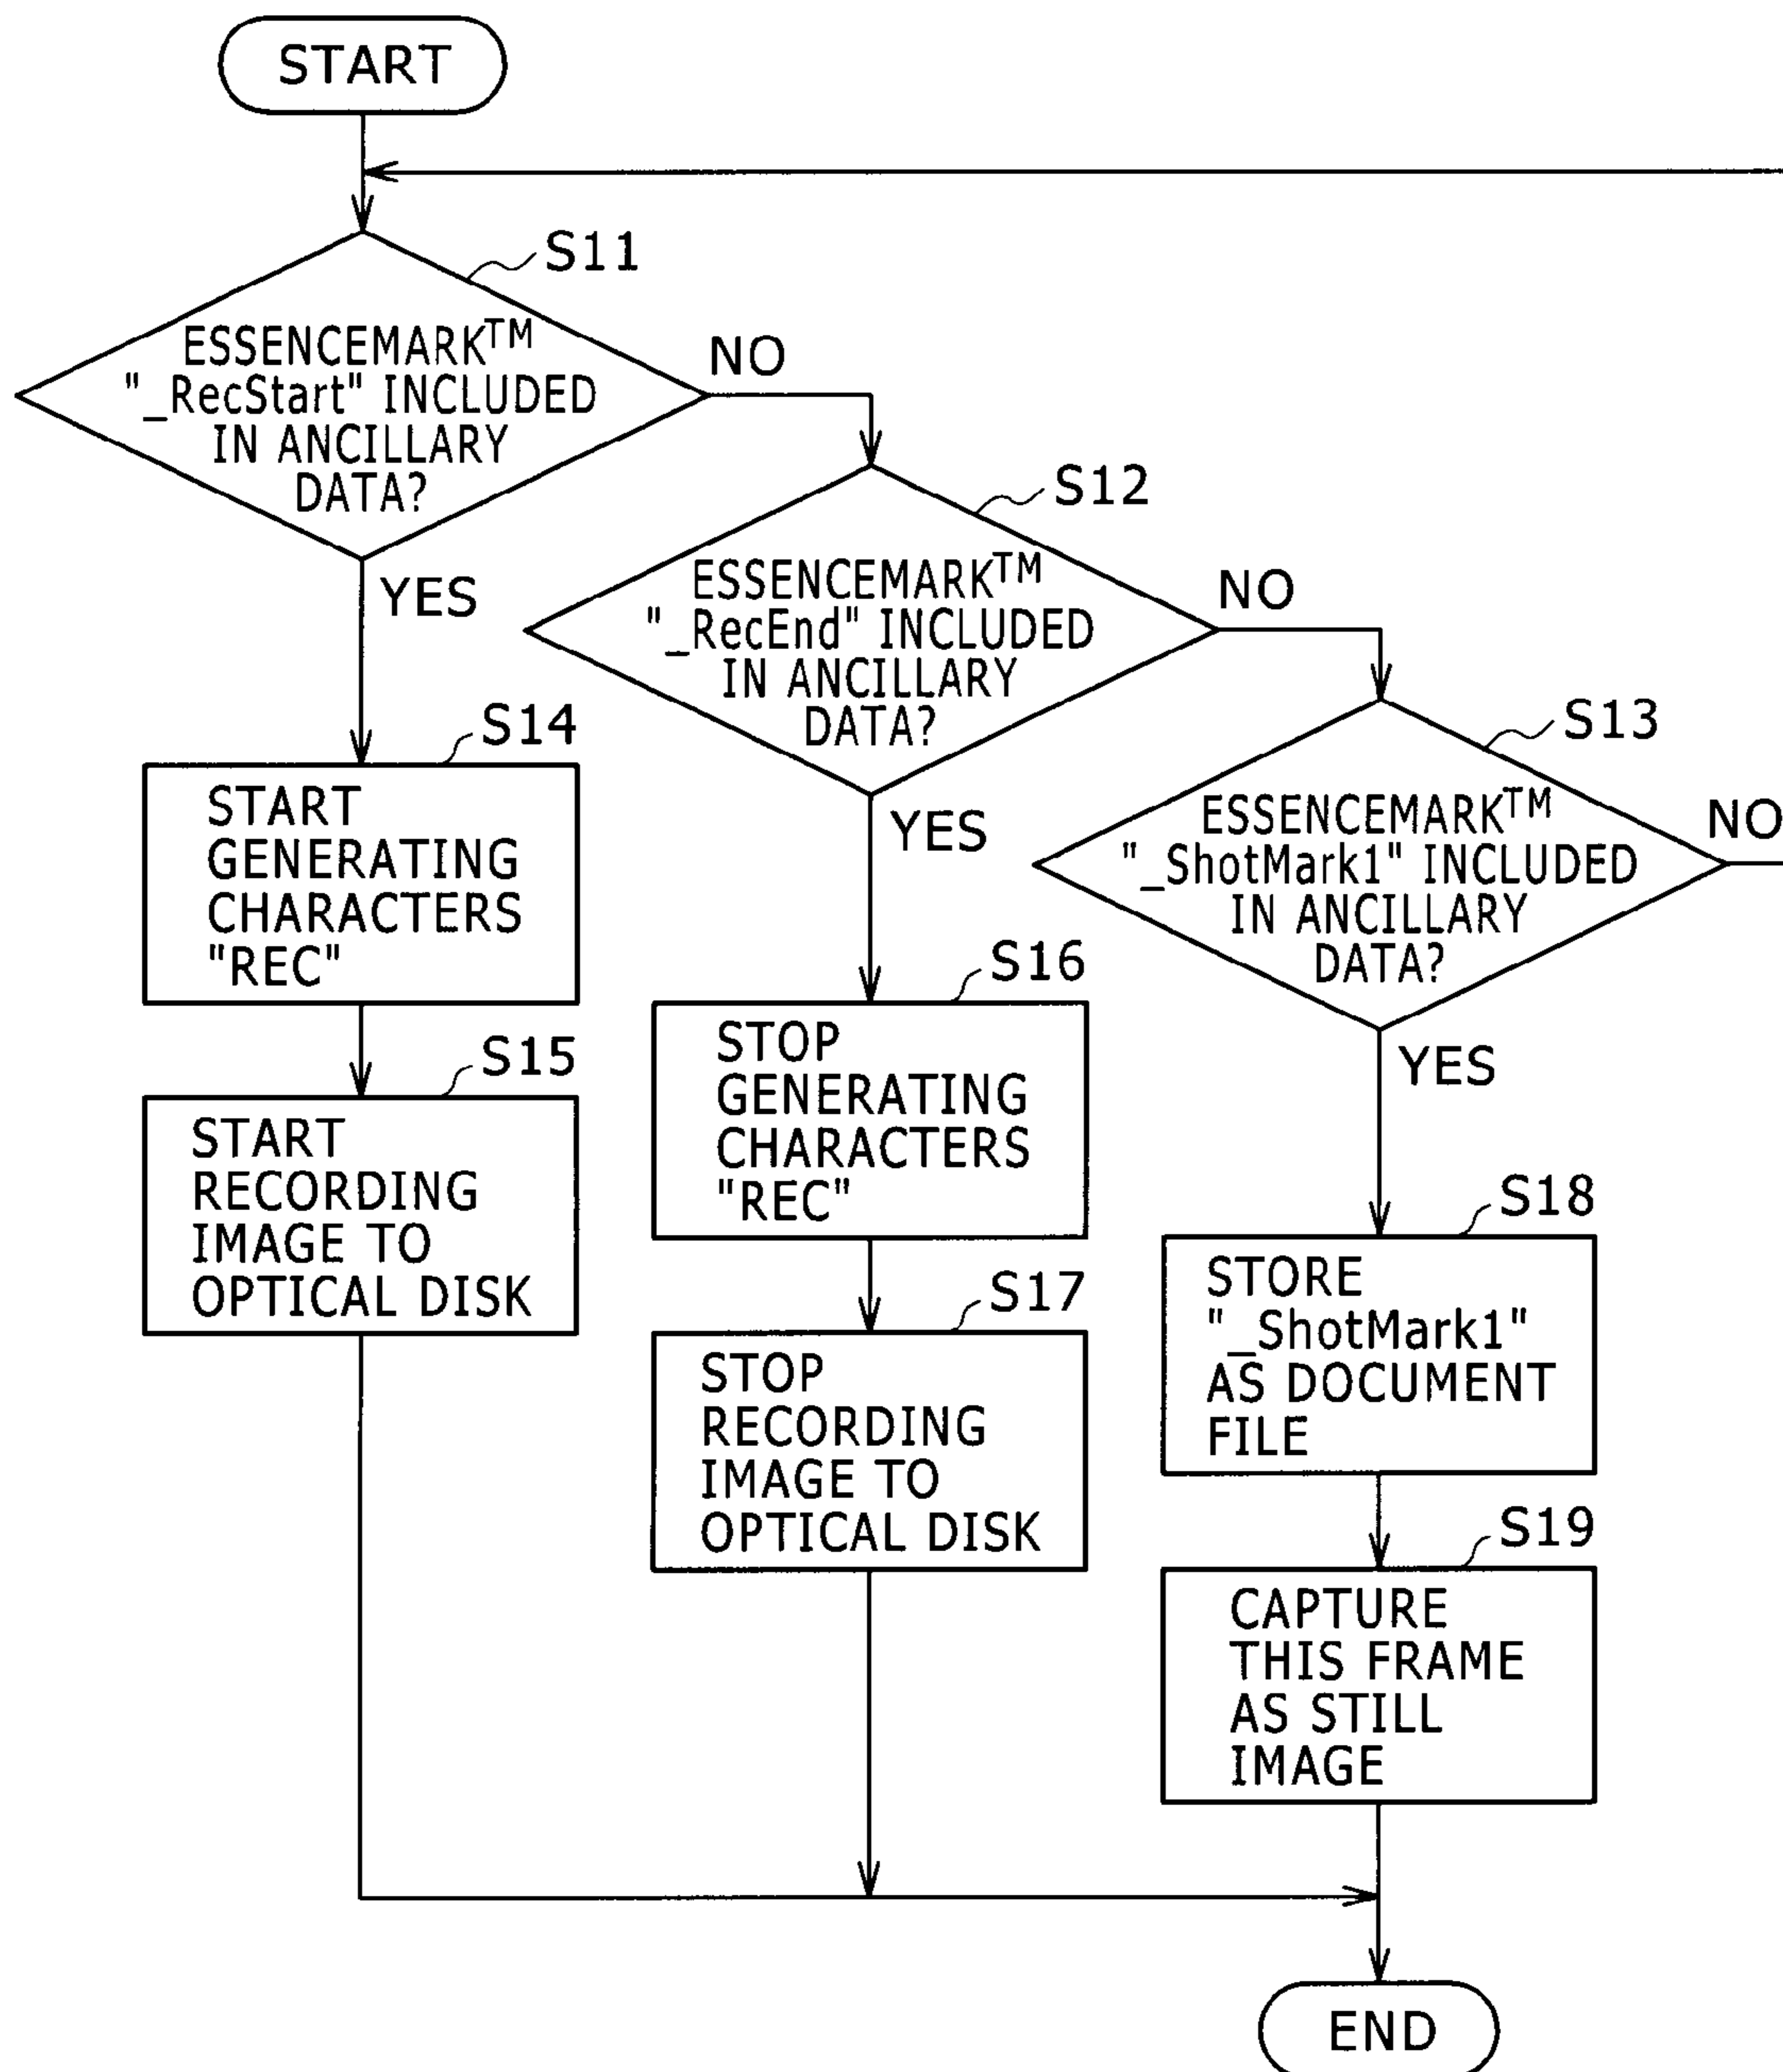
START

S11

ESSENCEMARK$^{TM}$ "_RecStart" INCLUDED IN ANCILLARY DATA?

NO

YES

S12

ESSENCEMARK$^{TM}$ "_RecEnd" INCLUDED IN ANCILLARY DATA?

NO

YES

S13

ESSENCEMARK$^{TM}$ "_ShotMark1" INCLUDED IN ANCILLARY DATA?

NO

YES

S14

START GENERATING CHARACTERS "REC"

S15

START RECORDING IMAGE TO OPTICAL DISK

S16

STOP GENERATING CHARACTERS "REC"

S17

STOP RECORDING IMAGE TO OPTICAL DISK

S18

STORE "_ShotMark1" AS DOCUMENT FILE

S19

CAPTURE THIS FRAME AS STILL IMAGE

END